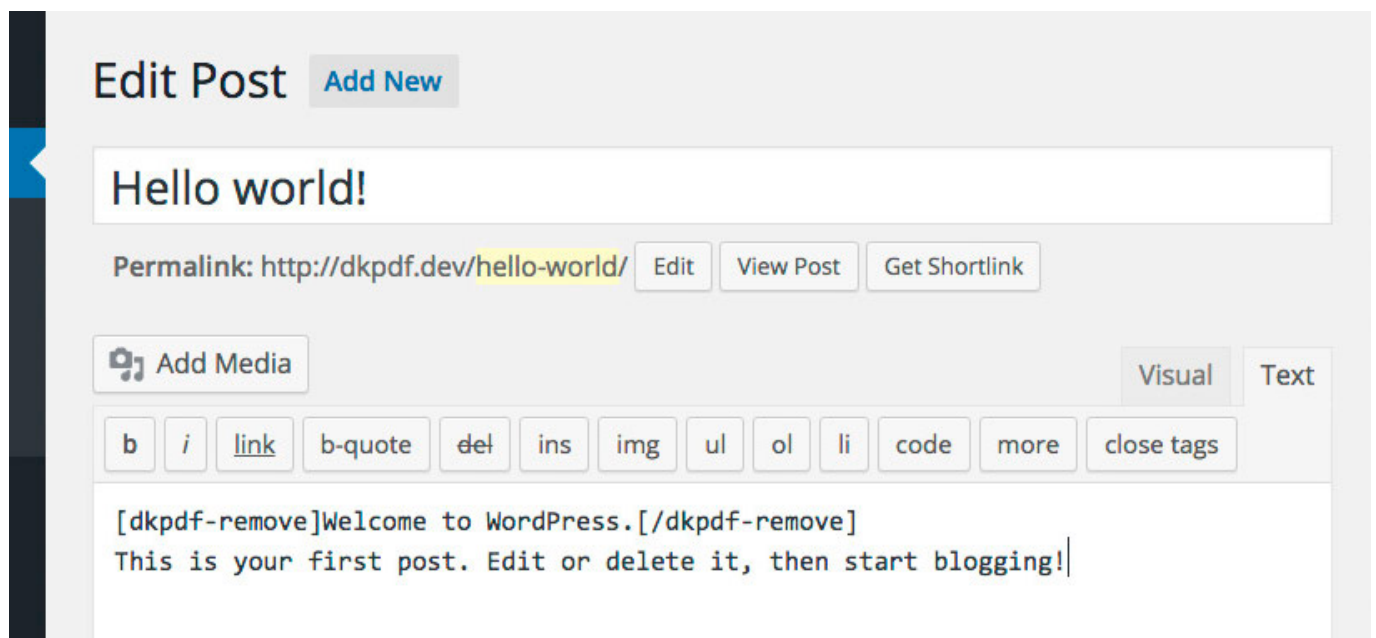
Edit Post Add New

Hello world!

Permalink: http://dkpdf.dev/hello-world/ Edit View Post Get Shortlink

Add Media

Visual Text

b i link b-quote del ins img ul ol li code more close tags

[dkpdf-remove]Welcome to WordPress.[/dkpdf-remove]
This is your first post. Edit or delete it, then start blogging!